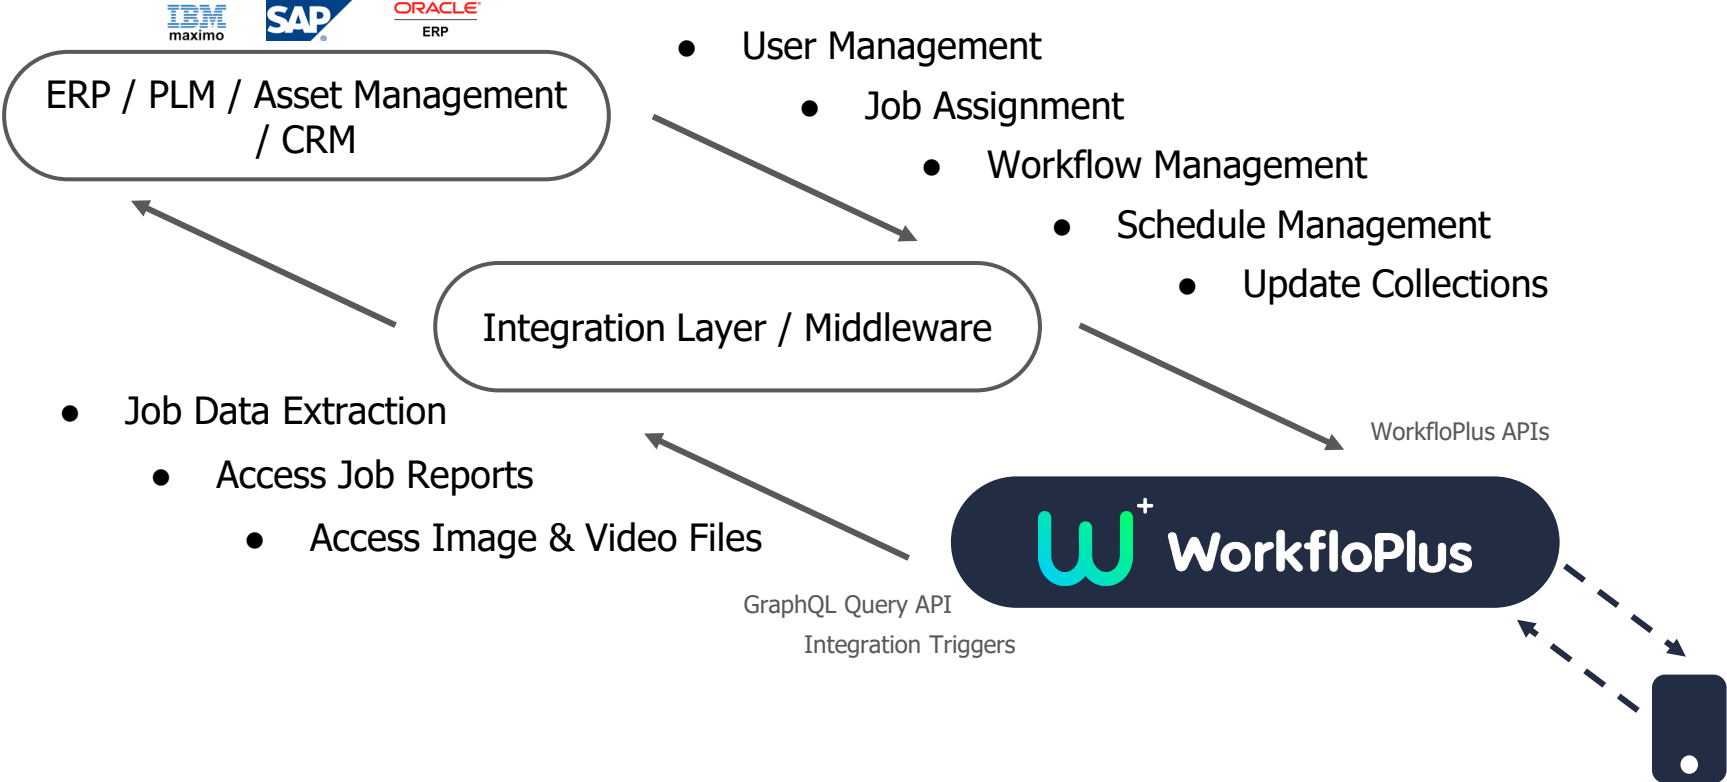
IBM maximo
SAP
ORACLE ERP

ERP / PLM / Asset Management / CRM

- User Management
- Job Assignment
- Workflow Management
- Schedule Management
- Update Collections

Integration Layer / Middleware

- Job Data Extraction
- Access Job Reports
- Access Image & Video Files

WorkfloPlus APIs

WorkfloPlus

GraphQL Query API
Integration Triggers